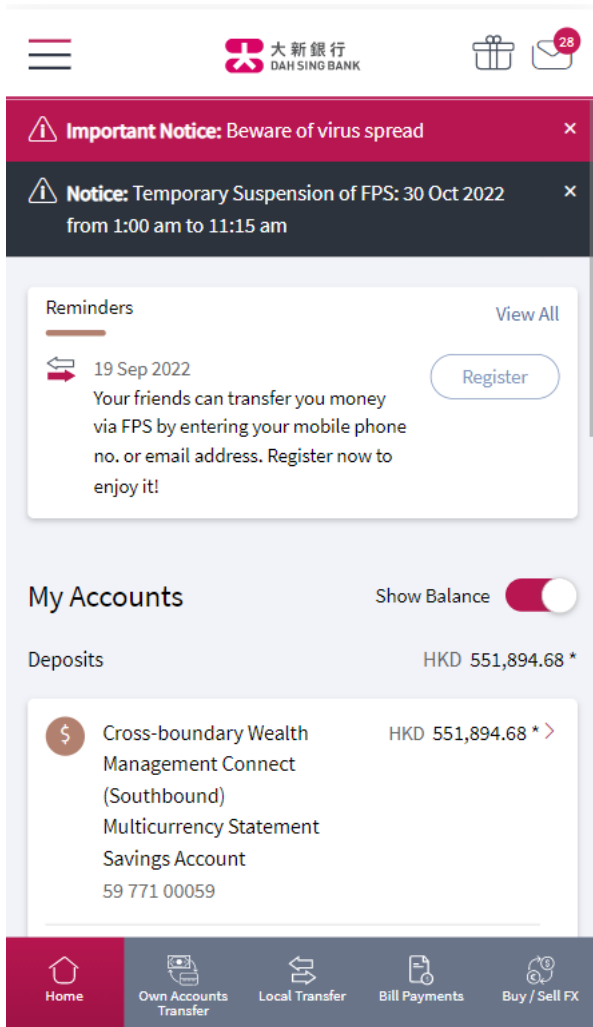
大新銀行
DAH SING BANK

28

Important Notice: Beware of virus spread ×

Notice: Temporary Suspension of FPS: 30 Oct 2022 from 1:00 am to 11:15 am ×

Reminders

View All

19 Sep 2022

Your friends can transfer you money via FPS by entering your mobile phone no. or email address. Register now to enjoy it!

Register

My Accounts

Show Balance

Deposits HKD 551,894.68 *

Cross-boundary Wealth Management Connect (Southbound) Multicurrency Statement Savings Account

59 771 00059

HKD 551,894.68 *

Home

Own Accounts Transfer

Local Transfer

Bill Payments

Buy / Sell FX